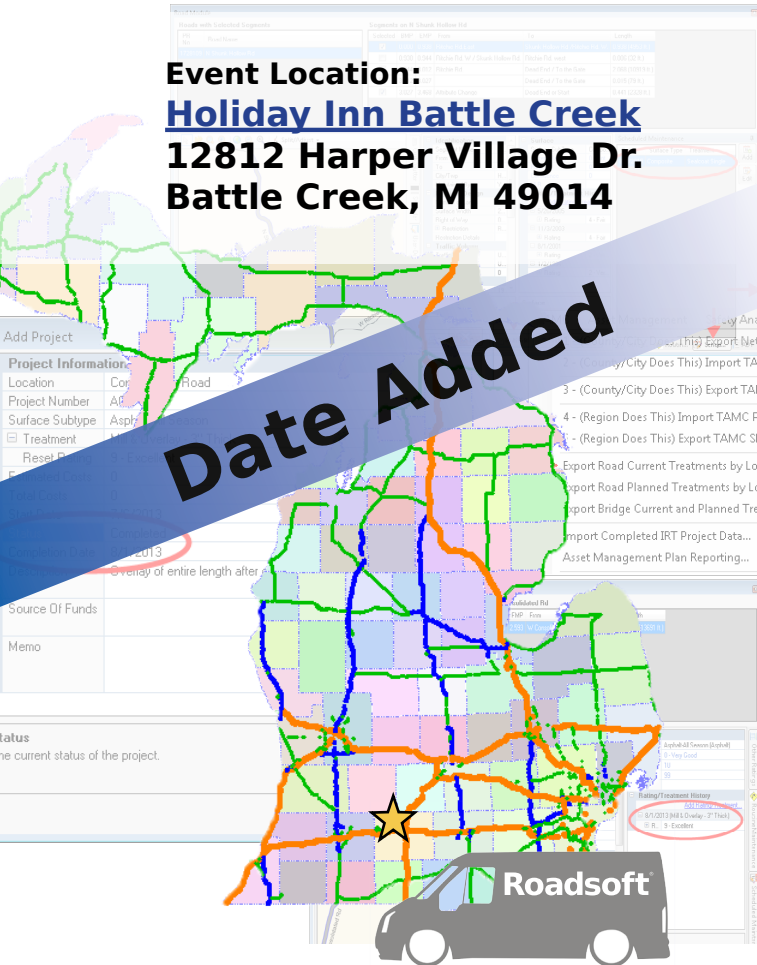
Event Location:
Holiday Inn Battle Creek
12812 Harper Village Dr.
Battle Creek, MI 49014

Date Added

Add Project
Project Information
Location
Project Number
Surface Subtype
Treatment
Reset Rating
Source Of Funds
Memo
Status
he current status of the project.

3 - (County/City Does This) Export TA
4 - (Region Does This) Import TAMC F
- (Region Does This) Export TAMC S
Export Road Current Treatments by Lo
xport Road Planned Treatments by Lo
xport Bridge Current and Planned Tre
mport Completed IRT Project Data...
Asset Management Plan Reporting...

Rating/Treatment History
Add Rating/Treatment
8/1/2013 (Mill, Overlay - 3" Thick)
9 - Excellent

Roadsoft